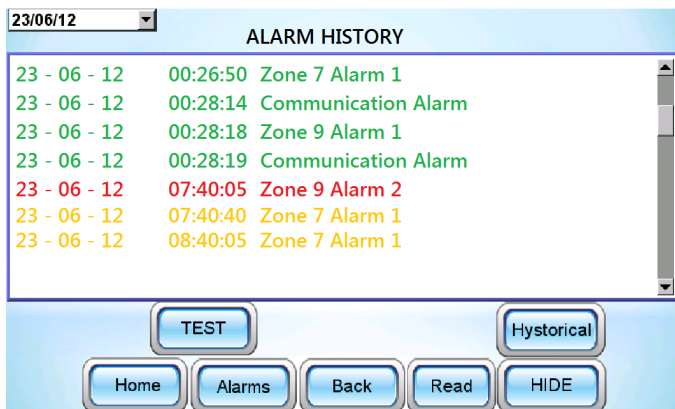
23/06/12

ALARM HISTORY

23 - 06 - 12 00:26:50 Zone 7 Alarm 1
23 - 06 - 12 00:28:14 Communication Alarm
23 - 06 - 12 00:28:18 Zone 9 Alarm 1
23 - 06 - 12 00:28:19 Communication Alarm
23 - 06 - 12 07:40:05 Zone 9 Alarm 2
23 - 06 - 12 07:40:40 Zone 7 Alarm 1
23 - 06 - 12 08:40:05 Zone 7 Alarm 1

TEST

Hystorical

Home

Alarms

Back

Read

HIDE